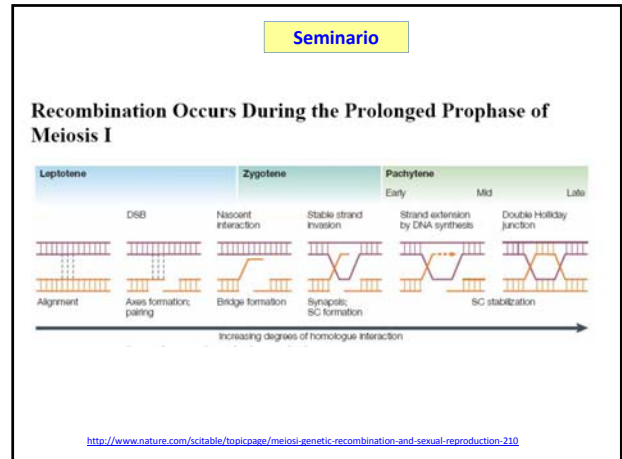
Seminario

Recombination Occurs During the Prolonged Prophase of Meiosis I

Leptotene

Zygotene

Pachytene

Early

Mid

Late

DSB

Nascent interaction

Stable strand invasion

Strand extension by DNA synthesis

Double Holliday junction

Alignment

Axes formation; pairing

Bridge formation

Synapsis; SC formation

SC stabilization

Increasing degrees of homologue interaction

http://www.nature.com/scitable/topicpage/meiosi-genetic-recombination-and-sexual-reproduction-210